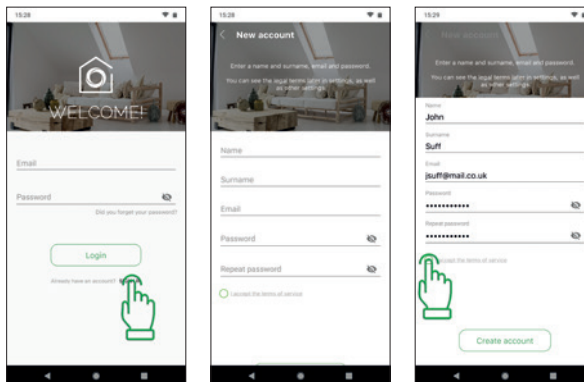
15:28

WELCOME!

Email

Password

Did you forget your password?

Login

Already have an account? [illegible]

15:28

New account

Enter a name and surname, email and password.

You can see the legal terms later in settings, as well as other settings.

Name

Surname

Email

Password

Repeat password

I accept the terms of service

15:29

New account

Enter a name and surname, email and password.

You can see the legal terms later in settings, as well as other settings.

Name

John

Surname

Suff

Email

jsuff@mail.co.uk

Password

•••••••••••

Repeat password

•••••••••••

I accept the terms of service

Create account